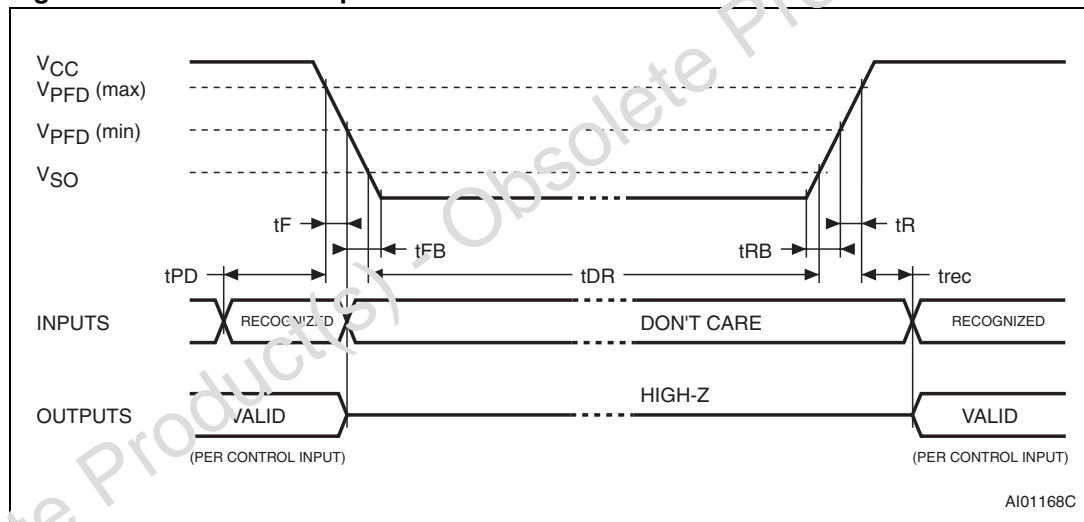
$V_{CC}$

$V_{PFD}$ (max)

$V_{PFD}$ (min)

$V_{SO}$

tF

tFB

tRB

tR

tPD

tDR

trec

INPUTS

RECOGNIZED

DON'T CARE

RECOGNIZED

HIGH-Z

OUTPUTS

VALID

VALID

(PER CONTROL INPUT)

(PER CONTROL INPUT)

AI01168C

Obsolete Product(s) - Obsolete Pro